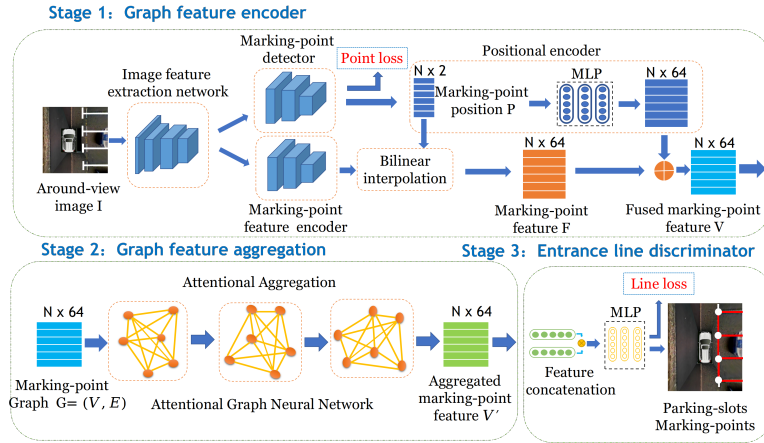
Stage 1: Graph feature encoder

Image feature extraction network

Marking-point detector

Point loss

Positional encoder

N x 2

MLP

N x 64

Marking-point position P

Around-view image I

Marking-point feature encoder

Bilinear interpolation

N x 64

Marking-point feature F

N x 64

Fused marking-point feature V

Stage 2: Graph feature aggregation

Attentional Aggregation

N x 64

N x 64

Marking-point Graph G= $(V, E)$

Attentional Graph Neural Network

Aggregated marking-point feature $V'$

Stage 3: Entrance line discriminator

Line loss

MLP

Feature concatenation

Parking-slots Marking-points